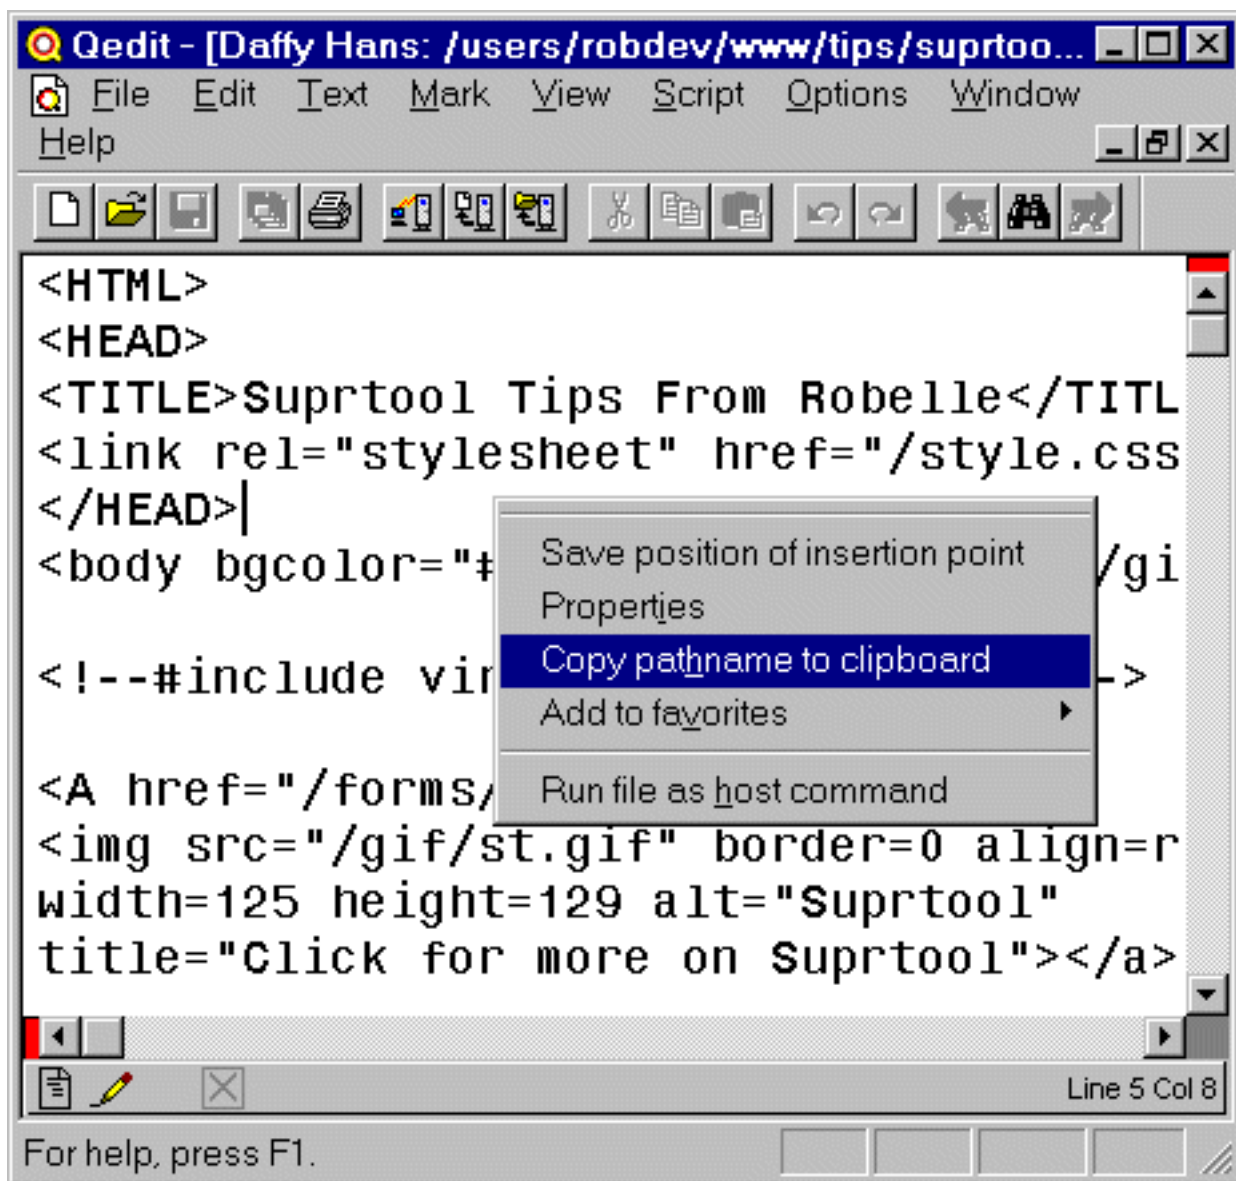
Qedit - [Daffy Hans: /users/robdev/www/tips/suprtoo...

File Edit Text Mark View Script Options Window Help

<HTML>
<HEAD>
<TITLE>Suprtool Tips From Robelle</TITL
<link rel="stylesheet" href="/style.css
</HEAD>
<body bgcolor="#

/gi

<!--#include vir

->

<A href="/forms/
<img src="/gif/st.gif" border=0 align=r
width=125 height=129 alt="Suprtool"
title="Click for more on Suprtool"></a>

Save position of insertion point
Properties
Copy pathname to clipboard
Add to favorites
Run file as host command

Line 5 Col 8

For help, press F1.